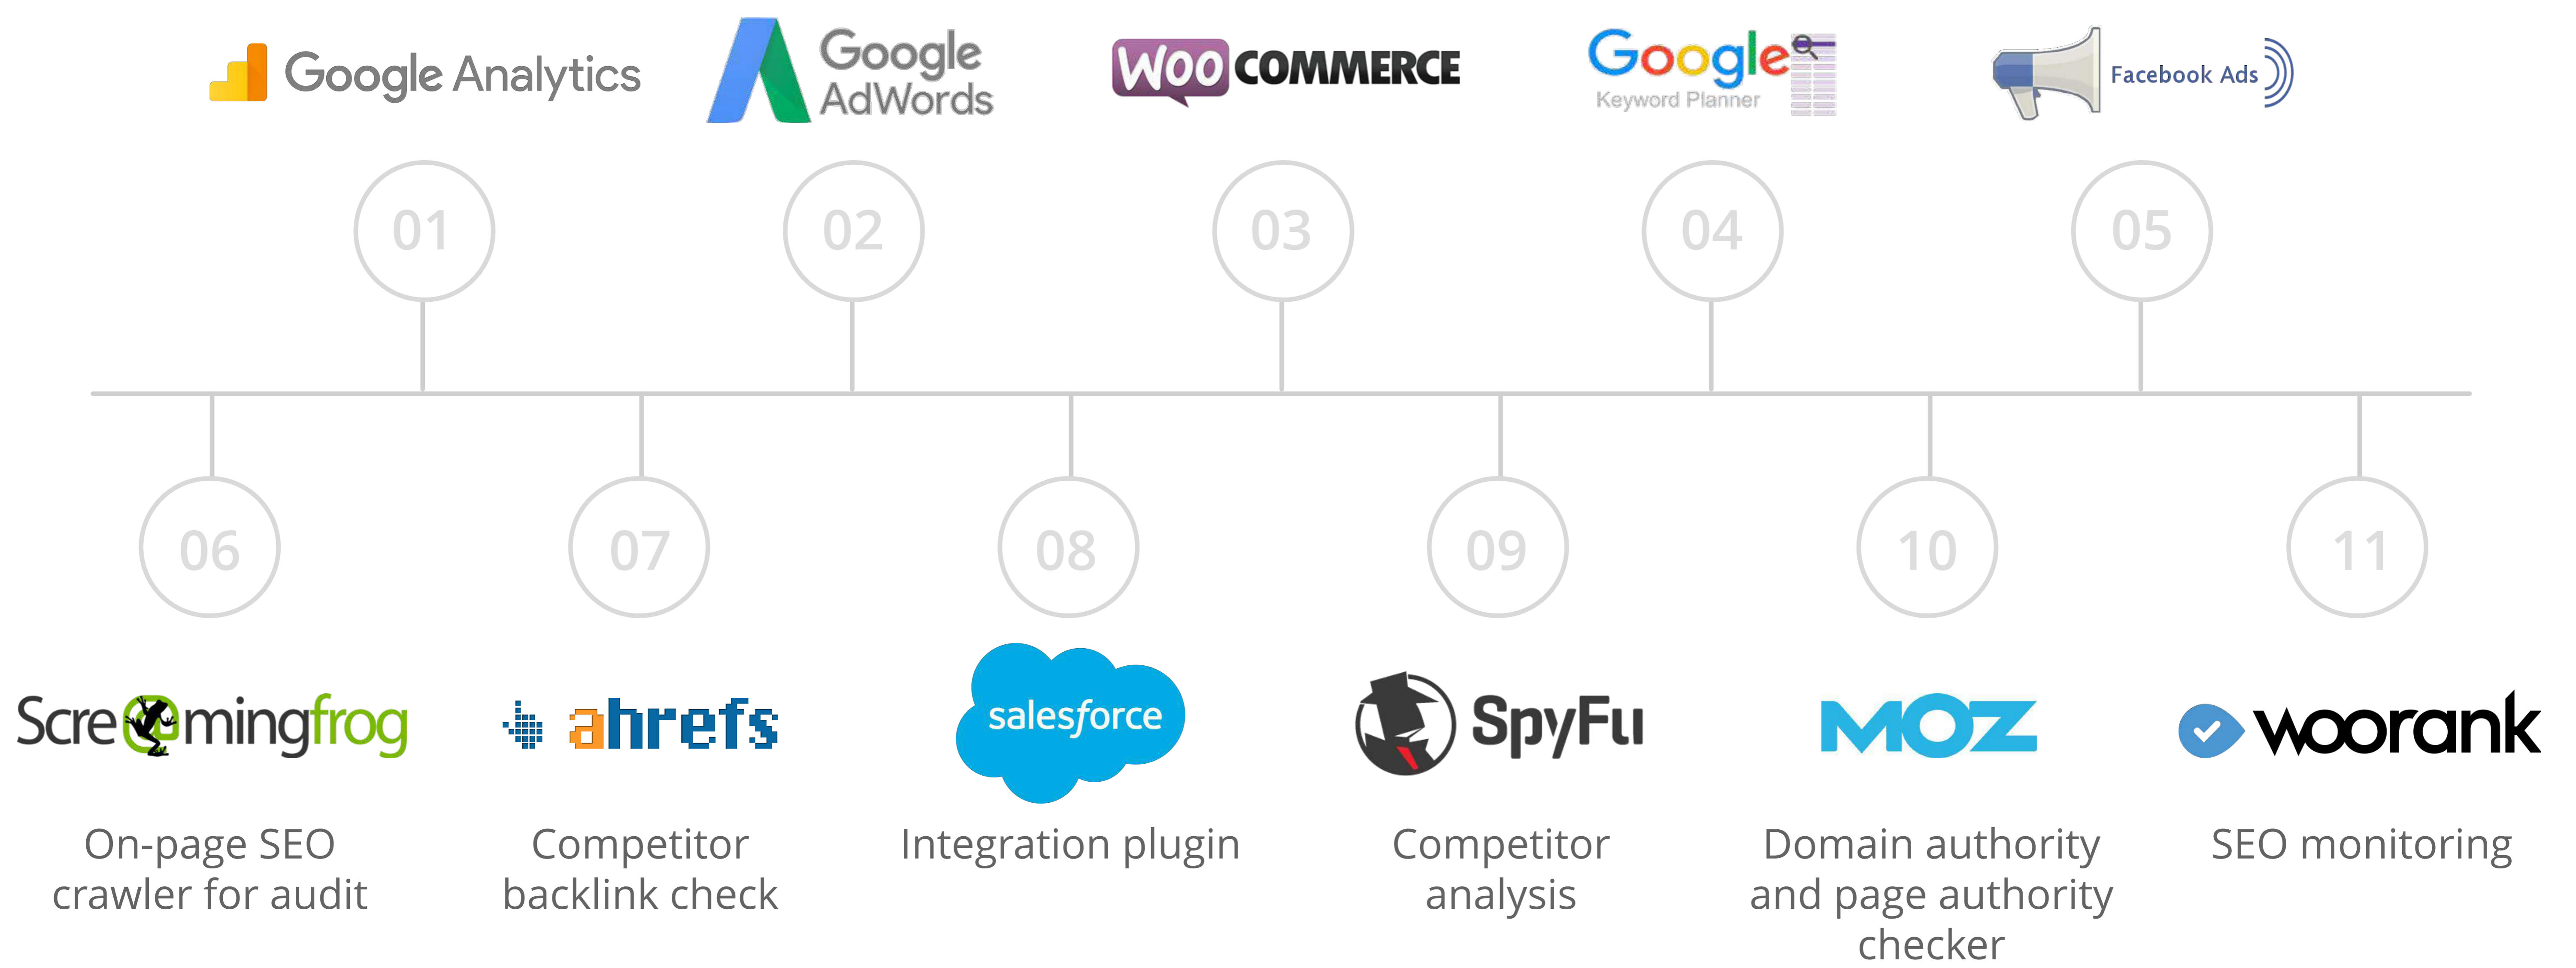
Google Analytics

Google AdWords

WOO COMMERCE

Google Keyword Planner

Facebook Ads

01

02

03

04

05

06

07

08

09

10

11

Screamingfrog

On-page SEO crawler for audit

ahrefs

Competitor backlink check

salesforce

Integration plugin

SpyFu

Competitor analysis

MOZ

Domain authority and page authority checker

woorank

SEO monitoring